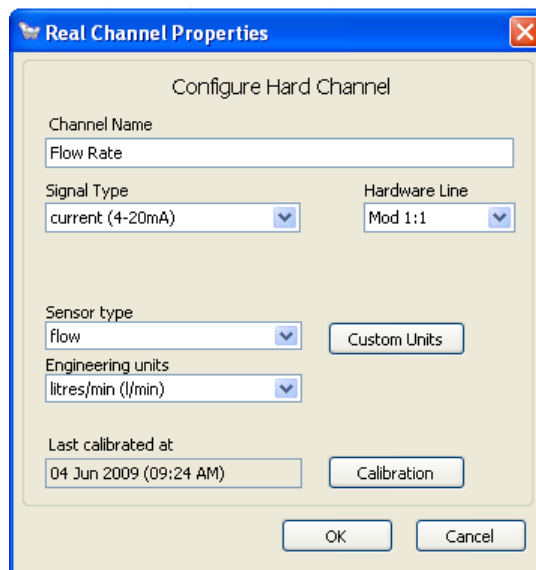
Real Channel Properties

Configure Hard Channel

Channel Name

Flow Rate

Signal Type

current (4-20mA)

Hardware Line

Mod 1:1

Sensor type

flow

Custom Units

Engineering units

litres/min (l/min)

Last calibrated at

04 Jun 2009 (09:24 AM)

Calibration

OK

Cancel